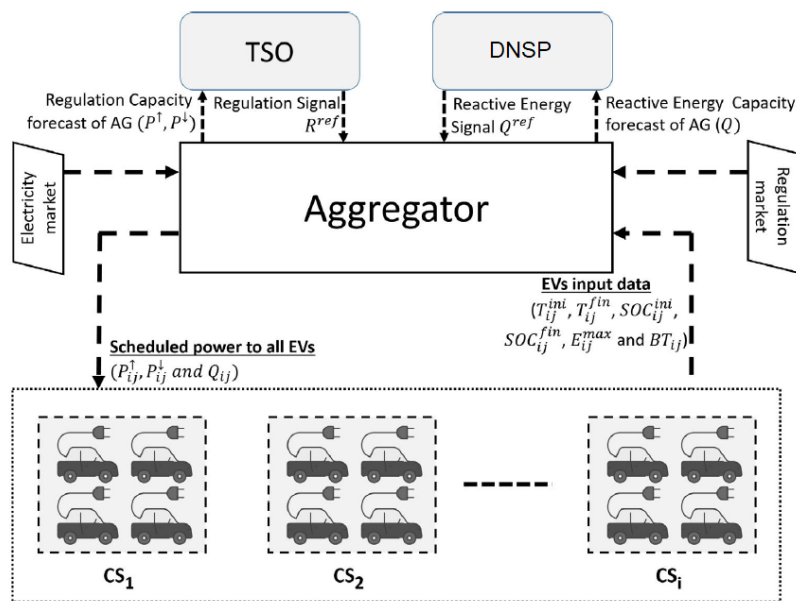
TSO

DNSP

Regulation Capacity forecast of AG ($P^{\uparrow}, P^{\downarrow}$)

Regulation Signal $R^{ref}$

Reactive Energy Signal $Q^{ref}$

Reactive Energy Capacity forecast of AG ($Q$)

Electricity market

Aggregator

Regulation market

EVs input data
($T_{ij}^{ini}$, $T_{ij}^{fin}$, $SOC_{ij}^{ini}$, $SOC_{ij}^{fin}$, $E_{ij}^{max}$ and $BT_{ij}$)

Scheduled power to all EVs
($P_{ij}^{\uparrow}, P_{ij}^{\downarrow}$ and $Q_{ij}$)

$CS_1$

$CS_2$

$CS_i$